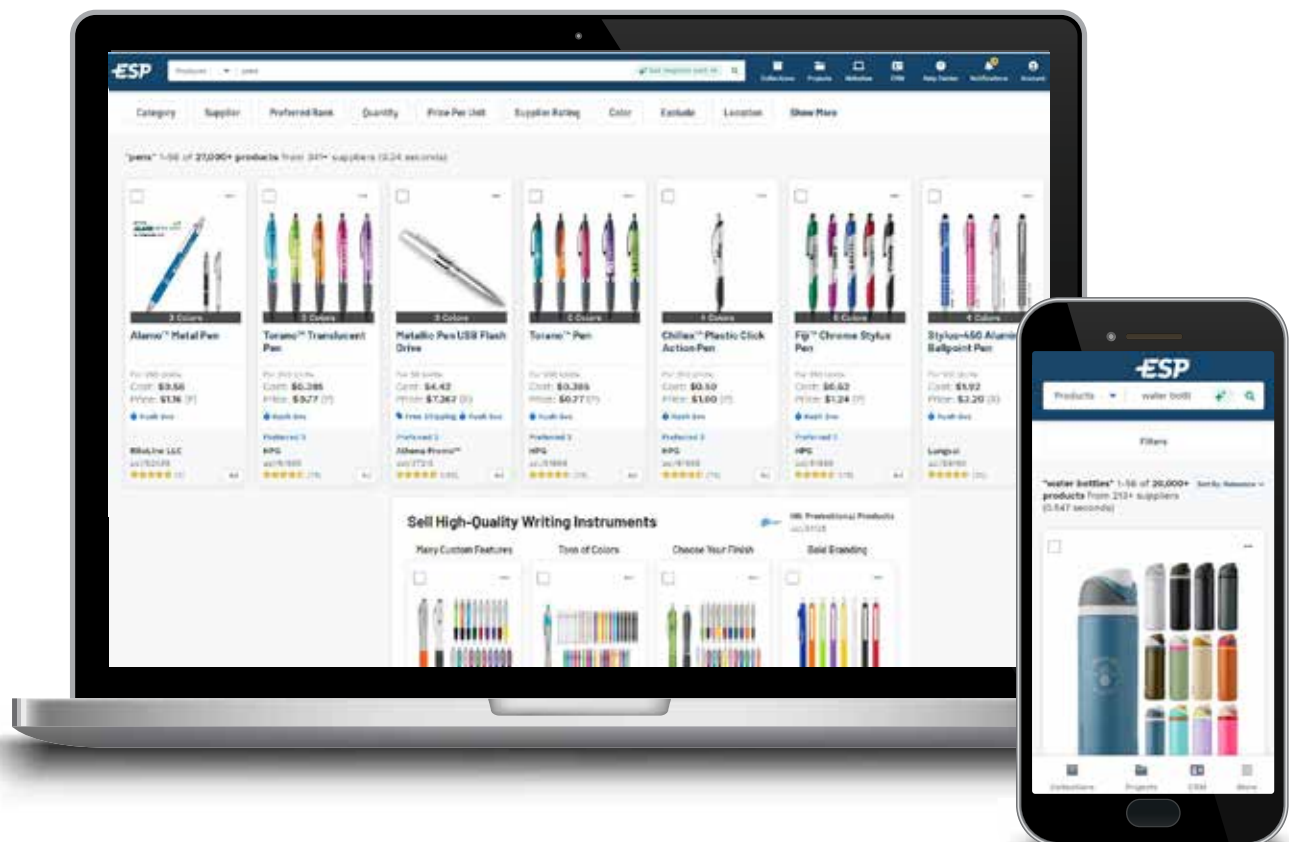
ESP

Products | pens

Collections Projects Websites CRM Help Center Notifications Account

Category Supplier Preferred Rank Quantity Price Per Unit Supplier Rating Color Exclude Location Show More

"pens" 1-56 of 27,000+ products from 341+ suppliers (0.24 seconds)

3 Colors
Alamo™ Metal Pen
Cost: $0.56
Price: $1.16 (P)
Rush Available
BBoLine LLC
★★★★★

5 Colors
Torano™ Translucent Pen
Cost: $0.385
Price: $0.77 (P)
Rush Available
Preferred 5
HPG
★★★★★ (79)

3 Colors
Metallic Pen USB Flash Drive
Cost: $4.42
Price: $7.362 (G)
Free Shipping Rush Available
Preferred 2
Athena Promo™
★★★★★

5 Colors
Torano™ Pen
Cost: $0.385
Price: $0.77 (P)
Rush Available
Preferred 5
HPG
★★★★★ (79)

4 Colors
Chillex™ Plastic Click Action Pen
Cost: $0.50
Price: $1.00 (P)
Rush Available
Preferred 5
HPG
★★★★★ (79)

5 Colors
Fiji™ Chrome Stylus Pen
Cost: $0.62
Price: $1.24 (P)
Rush Available
Preferred 5
HPG
★★★★★ (79)

4 Colors
Stylus-450 Aluminum Ballpoint Pen
Cost: $1.92
Price: $3.20 (G)
Rush Available
Longoal
★★★★★ (35)

Sell High-Quality Writing Instruments
HK Promotional Products
Many Custom Features Tons of Colors Choose Your Finish Bold Branding

ESP
Products | water bottl
Filters
"water bottles" 1-56 of 20,000+ products from 213+ suppliers (0.547 seconds)
Sort By: Relevance
Collections Projects CRM More